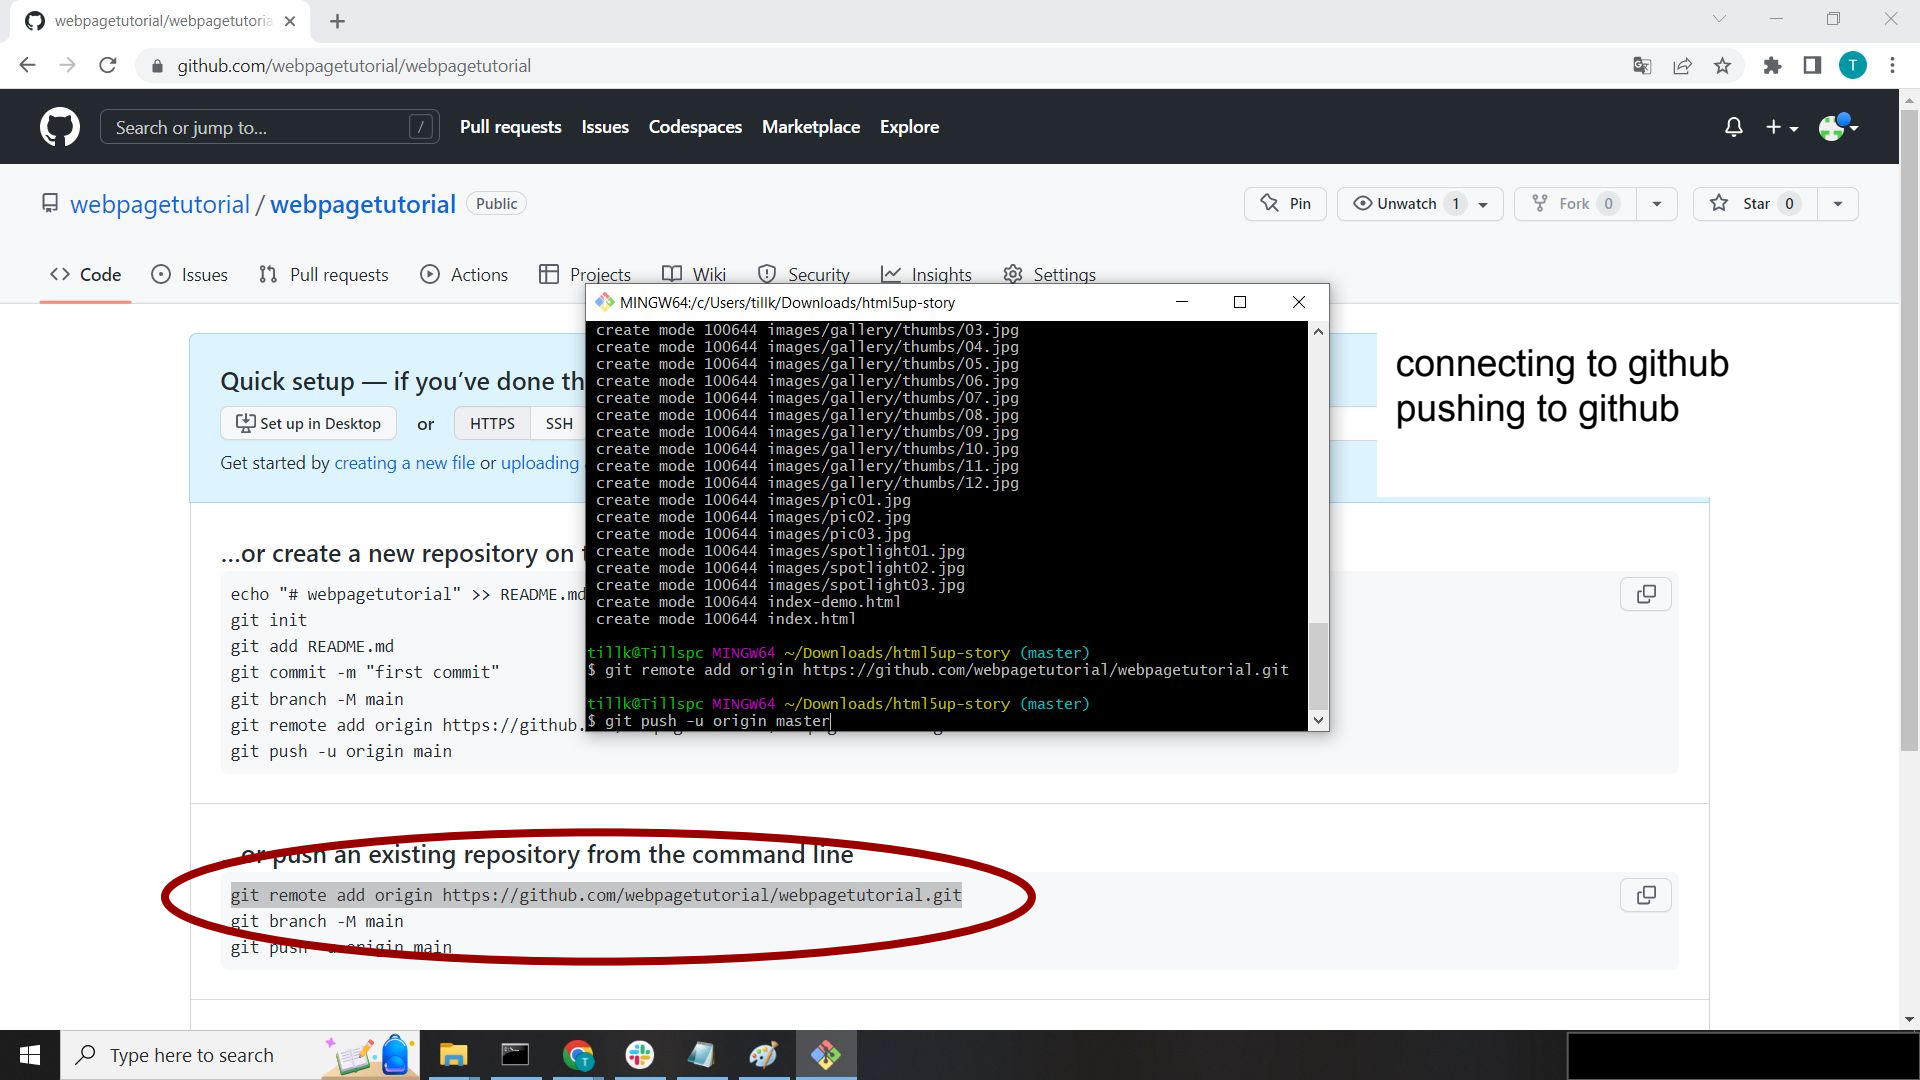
webpagetutorial/webpagetutoria ×

github.com/webpagetutorial/webpagetutorial

Search or jump to... / Pull requests Issues Codespaces Marketplace Explore

webpagetutorial / webpagetutorial Public

Pin Unwatch 1 Fork 0 Star 0

Code Issues Pull requests Actions Projects Wiki Security Insights Settings

MINGW64:/c/Users/tillk/Downloads/html5up-story

create mode 100644 images/gallery/thumbs/03.jpg
create mode 100644 images/gallery/thumbs/04.jpg
create mode 100644 images/gallery/thumbs/05.jpg
create mode 100644 images/gallery/thumbs/06.jpg
create mode 100644 images/gallery/thumbs/07.jpg
create mode 100644 images/gallery/thumbs/08.jpg
create mode 100644 images/gallery/thumbs/09.jpg
create mode 100644 images/gallery/thumbs/10.jpg
create mode 100644 images/gallery/thumbs/11.jpg
create mode 100644 images/gallery/thumbs/12.jpg
create mode 100644 images/pic01.jpg
create mode 100644 images/pic02.jpg
create mode 100644 images/pic03.jpg
create mode 100644 images/spotlight01.jpg
create mode 100644 images/spotlight02.jpg
create mode 100644 images/spotlight03.jpg
create mode 100644 index-demo.html
create mode 100644 index.html

tillk@Tillspc MINGW64 ~/Downloads/html5up-story (master)
$ git remote add origin https://github.com/webpagetutorial/webpagetutorial.git

tillk@Tillspc MINGW64 ~/Downloads/html5up-story (master)
$ git push -u origin master

connecting to github
pushing to github

Quick setup — if you've done th
Set up in Desktop or HTTPS SSH
Get started by creating a new file or uploading

...or create a new repository on t

echo "# webpagetutorial" >> README.md
git init
git add README.md
git commit -m "first commit"
git branch -M main
git remote add origin https://github.
git push -u origin main

...or push an existing repository from the command line

git remote add origin https://github.com/webpagetutorial/webpagetutorial.git
git branch -M main
git push -u origin main

Type here to search